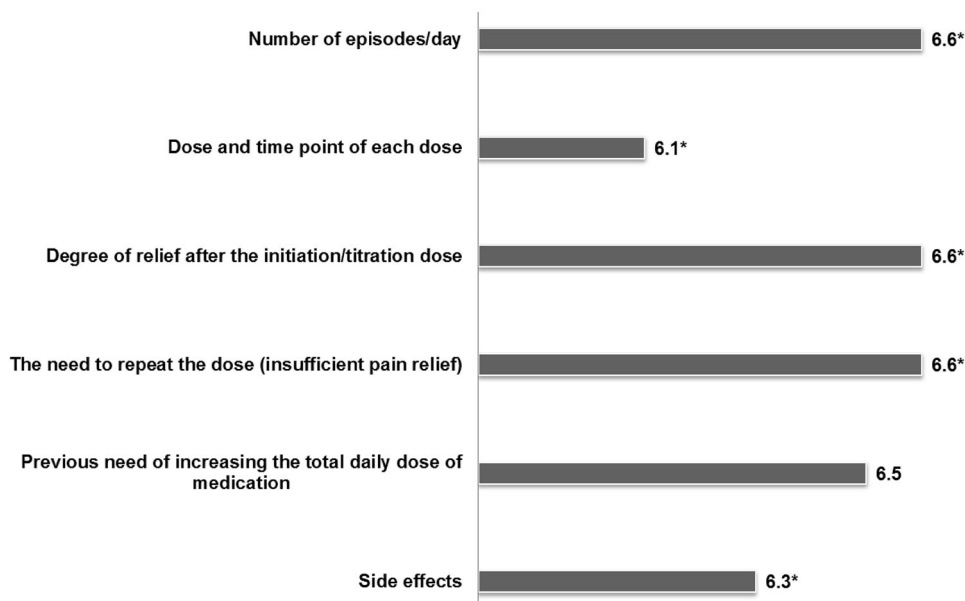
Number of episodes/day 6.6*

Dose and time point of each dose 6.1*

Degree of relief after the initiation/titration dose 6.6*

The need to repeat the dose (insufficient pain relief) 6.6*

Previous need of increasing the total daily dose of medication 6.5

Side effects 6.3*